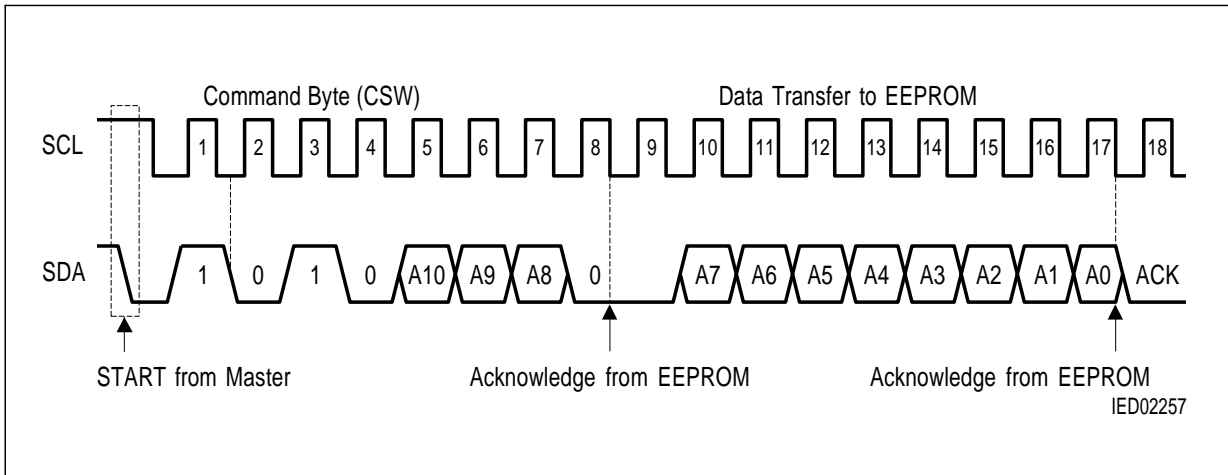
Command Byte (CSW)

Data Transfer to EEPROM

SCL

1 2 3 4 5 6 7 8 9 10 11 12 13 14 15 16 17 18

SDA

1 0 1 0 A10 A9 A8 0 A7 A6 A5 A4 A3 A2 A1 A0 ACK

START from Master

Acknowledge from EEPROM

Acknowledge from EEPROM

IED02257